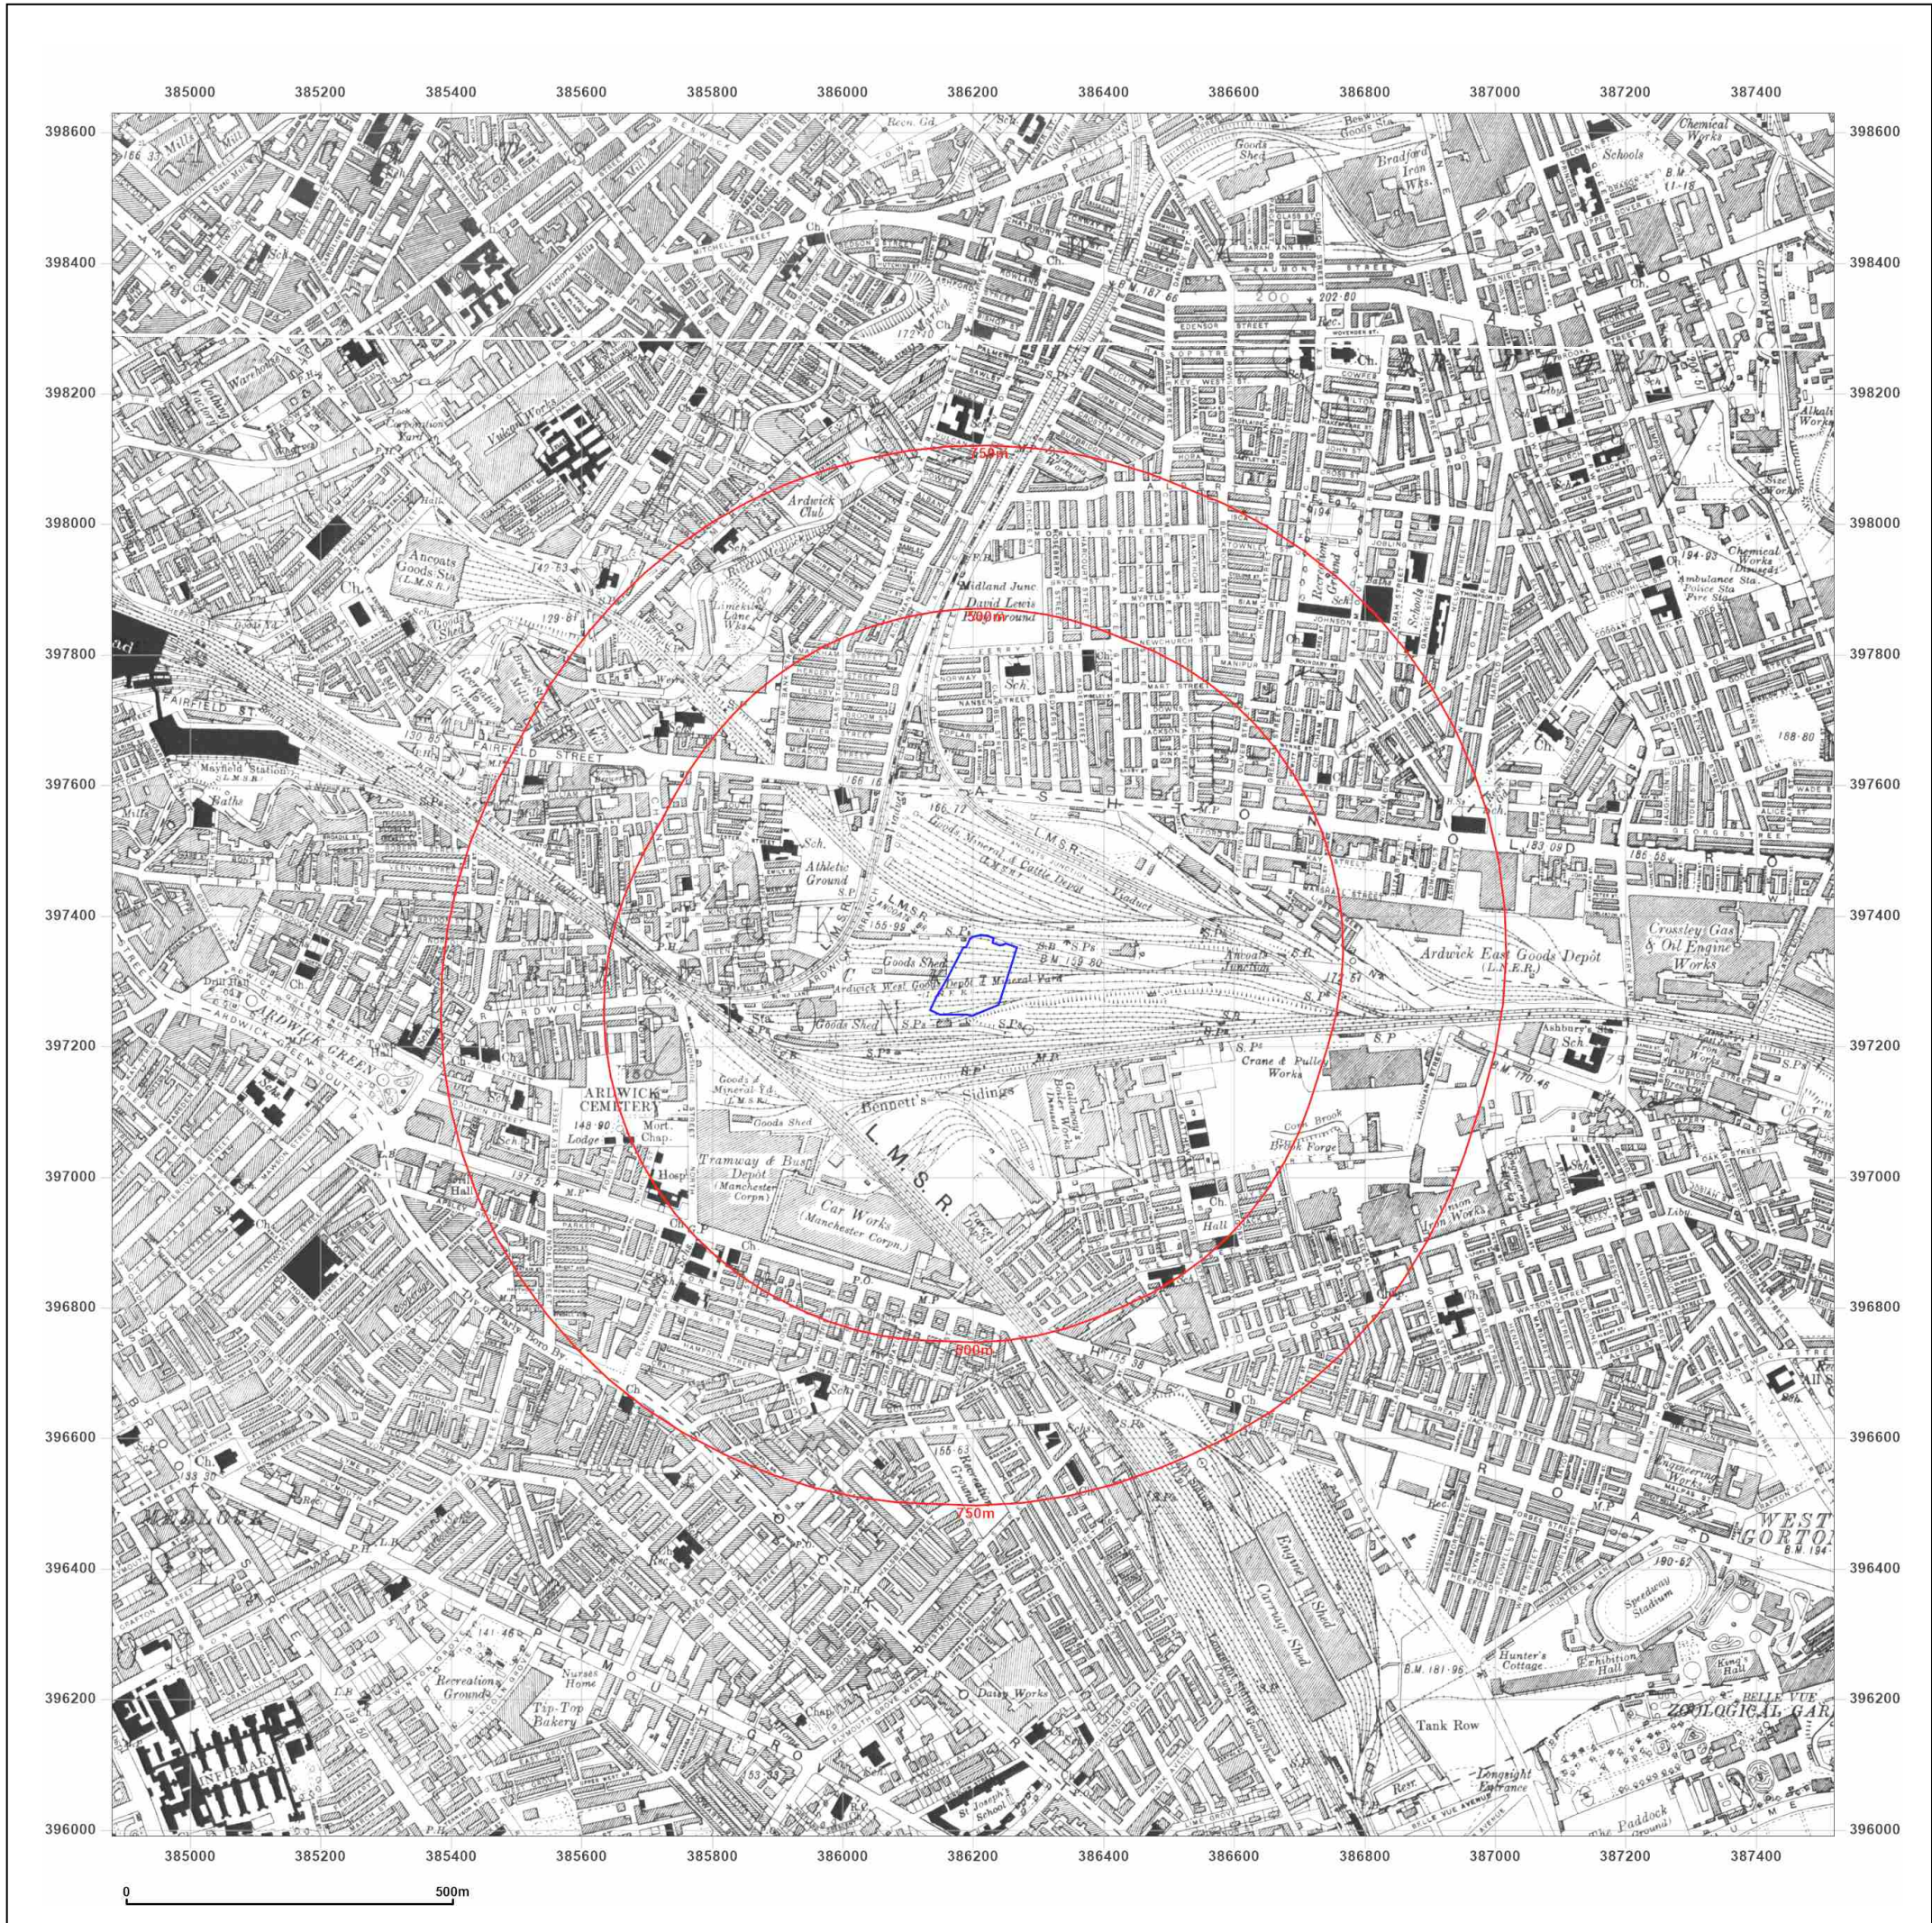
385000 385200 385400 385600 385800 386000 386200 386400 386600 386800 387000 387200 387400

398600 398400 398200 398000 397800 397600 397400 397200 397000 396800 396600 396400 396200 396000

Mill
Schools
Chemical Works
Goods Shed
Bradford Iron Wks.
Vulcan Works
Ardwick Club
Ancoats Goods Sta. (L.M.S.R.)
Midland Junc
David Lewis Ground
Mayfield Station
Baths
Athletic Ground
L.M.S.R.
Goods Shed
Ardwick West Goods
Mineral Yard
Ardwick East Goods Depot (L.N.E.R.)
Crossley Gas & Oil Engine Works
Ardwick Junction
Crane & Pulley Works
Ardwick Green
Ardwick Cemetery
Mort. Chap.
Lodge
Goods & Mineral Yd.
Goods Shed
Bennett's Sidings
Tramway & Bus Depot (Manchester Corpn.)
Car Works (Manchester Corpn.)
L.M.S.R.
Hall
Ambulance Sta. Police Sta. Fire Sta.
Chemical Works
Alkali Works
Engine Shed
Carriage Shed
Recreation Ground
Nurses Home
Tip-Top Bakery
Infirmary
Daisy Works
Tank Row
Hunter's Cottage
Exhibition Hall
Speedway Stadium
Belle Vue Zoological Gar
West Gorton
Longsight Entrance
The Paddock
250m
500m
750m

0 500m